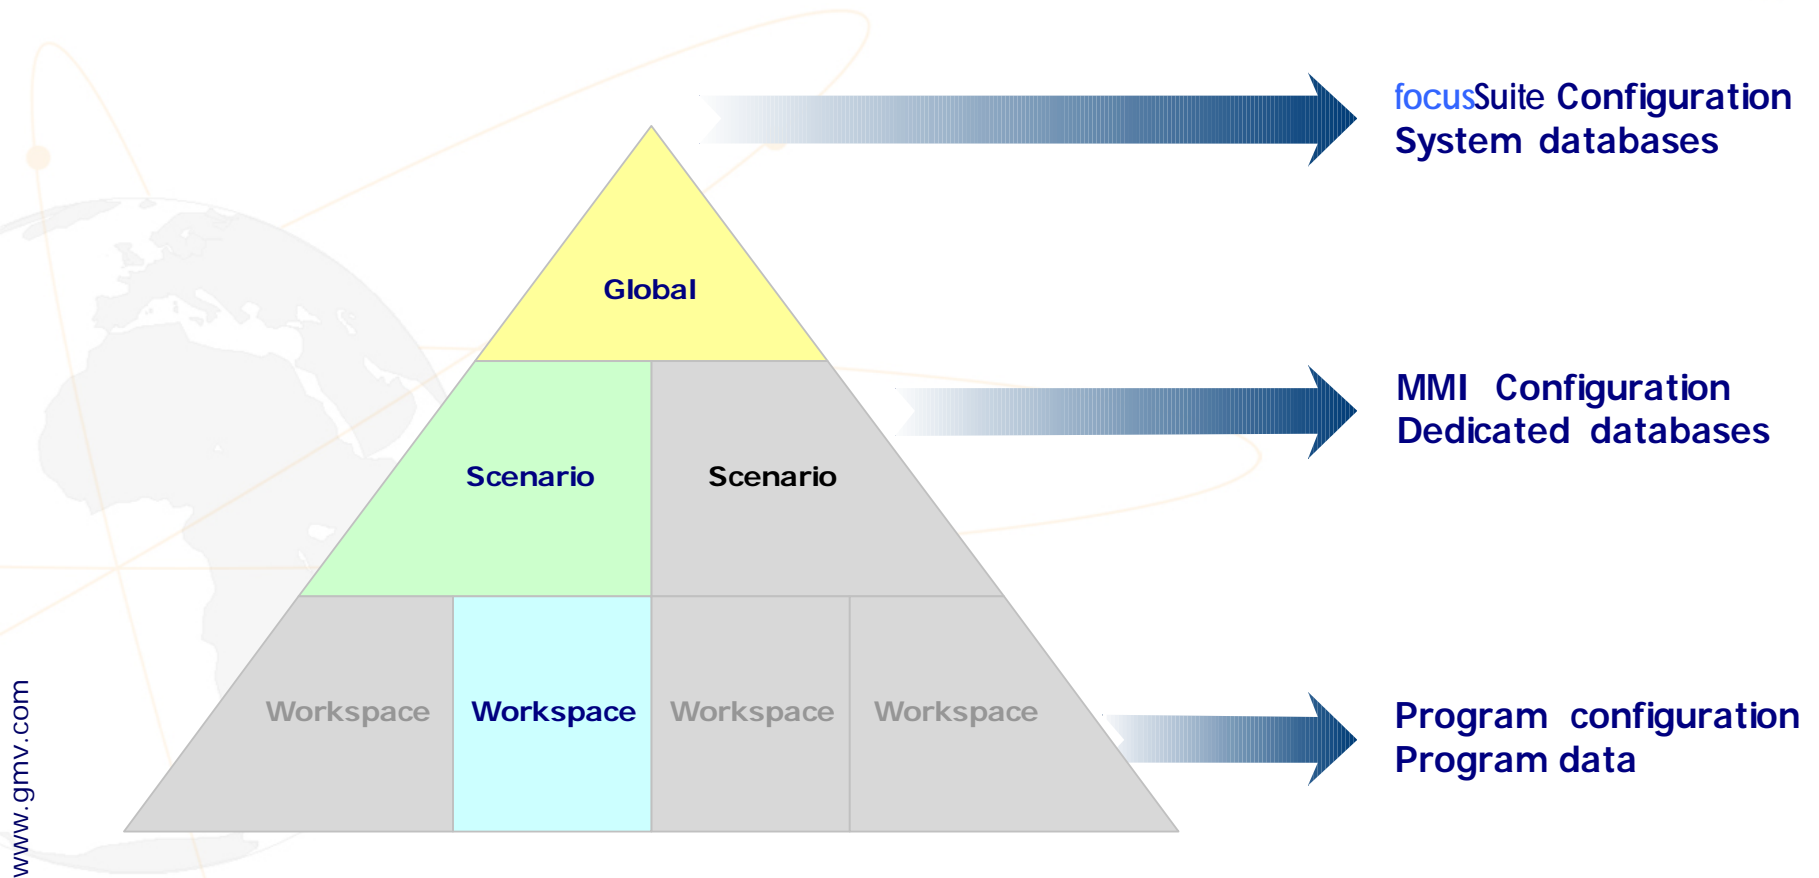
Global

Scenario

Scenario

Workspace

Workspace

Workspace

Workspace

focusSuite Configuration
System databases

MMI Configuration
Dedicated databases

Program configuration
Program data

www.gmv.com